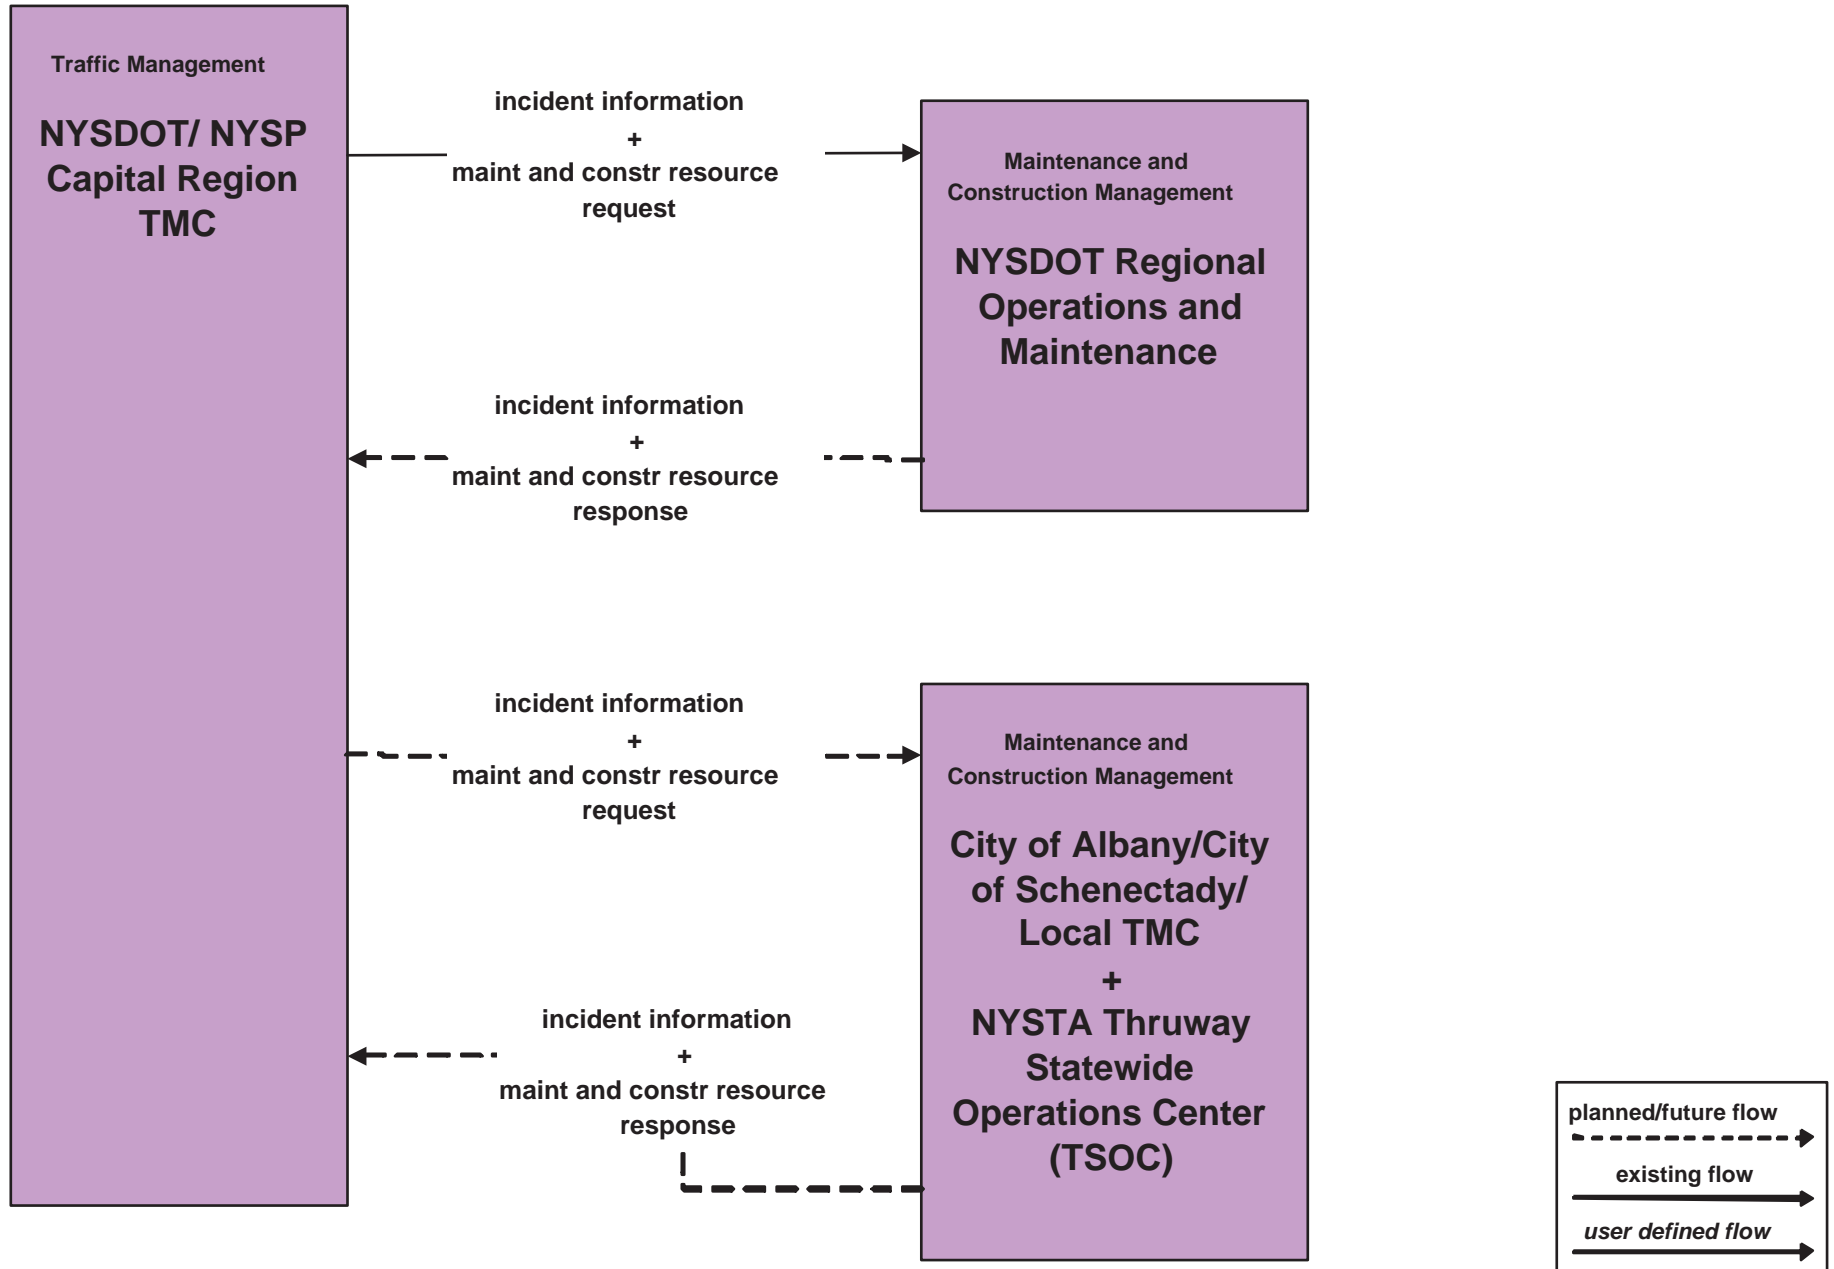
Traffic Management

NYSDOT/ NYSP Capital Region TMC

incident information
+
maint and constr resource request

Maintenance and Construction Management

NYSDOT Regional Operations and Maintenance

incident information
+
maint and constr resource response

incident information
+
maint and constr resource request

Maintenance and Construction Management

City of Albany/City of Schenectady/ Local TMC
+
NYSTA Thruway Statewide Operations Center (TSOC)

incident information
+
maint and constr resource response

planned/future flow

existing flow

user defined flow